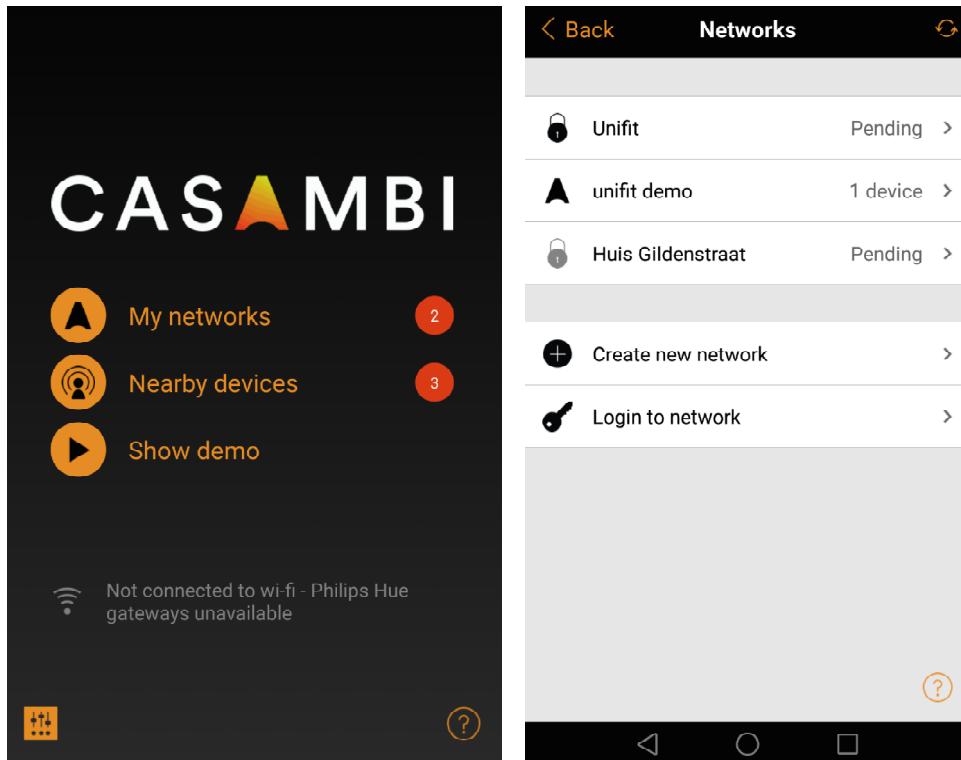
CASAMBI

My networks 2

Nearby devices 3

Show demo

Not connected to wi-fi - Philips Hue gateways unavailable

?

Back Networks

Unifit Pending

unifit demo 1 device

Huis Gildenstraat Pending

Create new network

Login to network

?